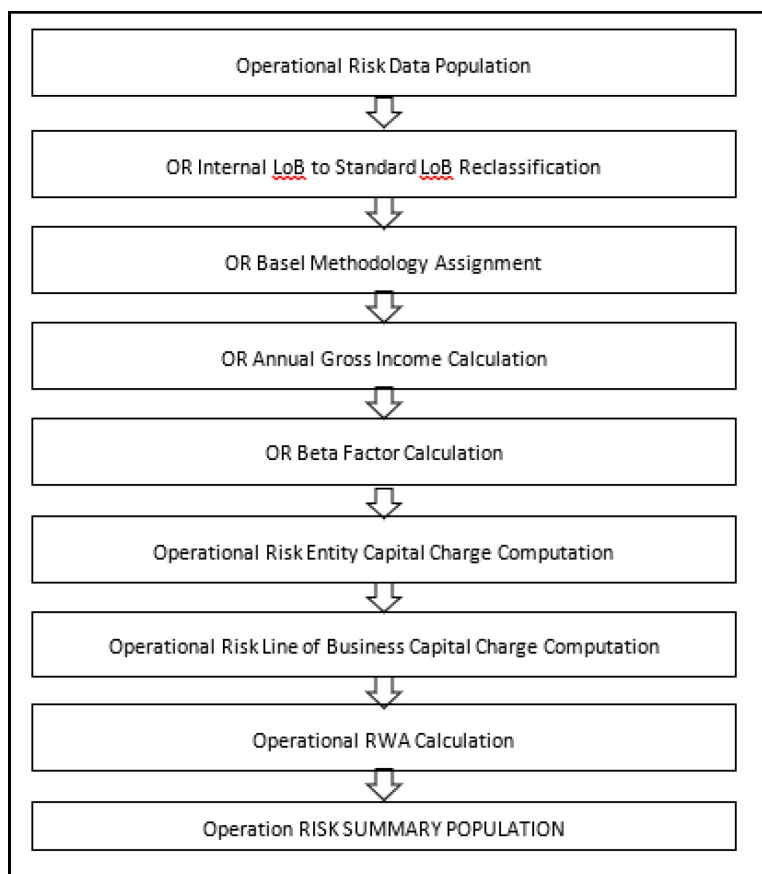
Operational Risk Data Population

OR Internal LoB to Standard LoB Reclassification

OR Basel Methodology Assignment

OR Annual Gross Income Calculation

OR Beta Factor Calculation

Operational Risk Entity Capital Charge Computation

Operational Risk Line of Business Capital Charge Computation

Operational RWA Calculation

Operation RISK SUMMARY POPULATION